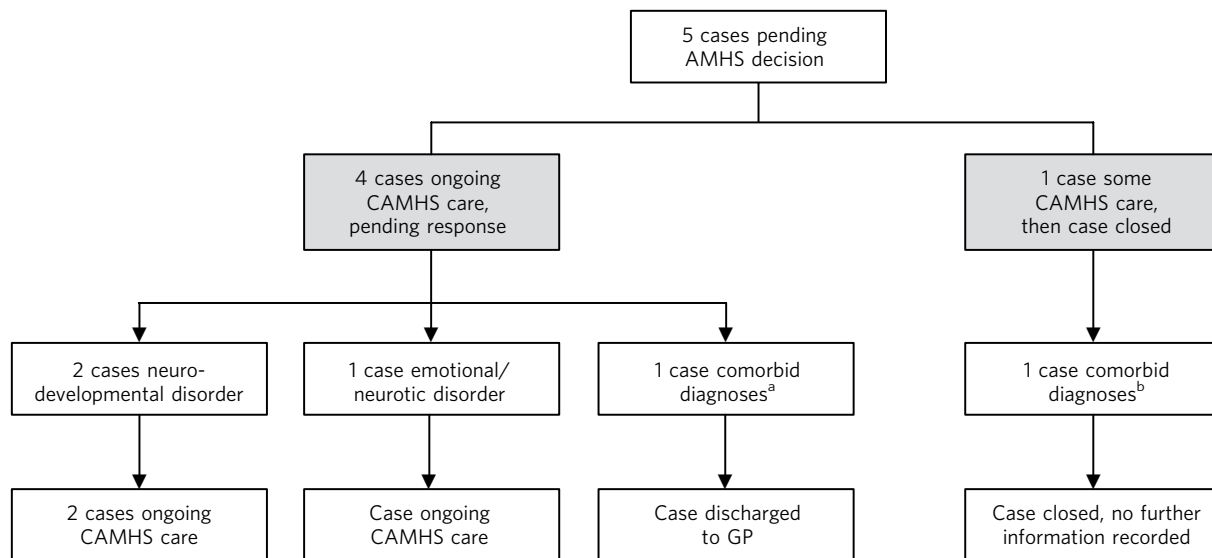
5 cases pending AMHS decision

4 cases ongoing CAMHS care, pending response

1 case some CAMHS care, then case closed

2 cases neurodevelopmental disorder

1 case emotional/ neurotic disorder

1 case comorbid diagnoses$^{a}$

1 case comorbid diagnoses$^{b}$

2 cases ongoing CAMHS care

Case ongoing CAMHS care

Case discharged to GP

Case closed, no further information recorded